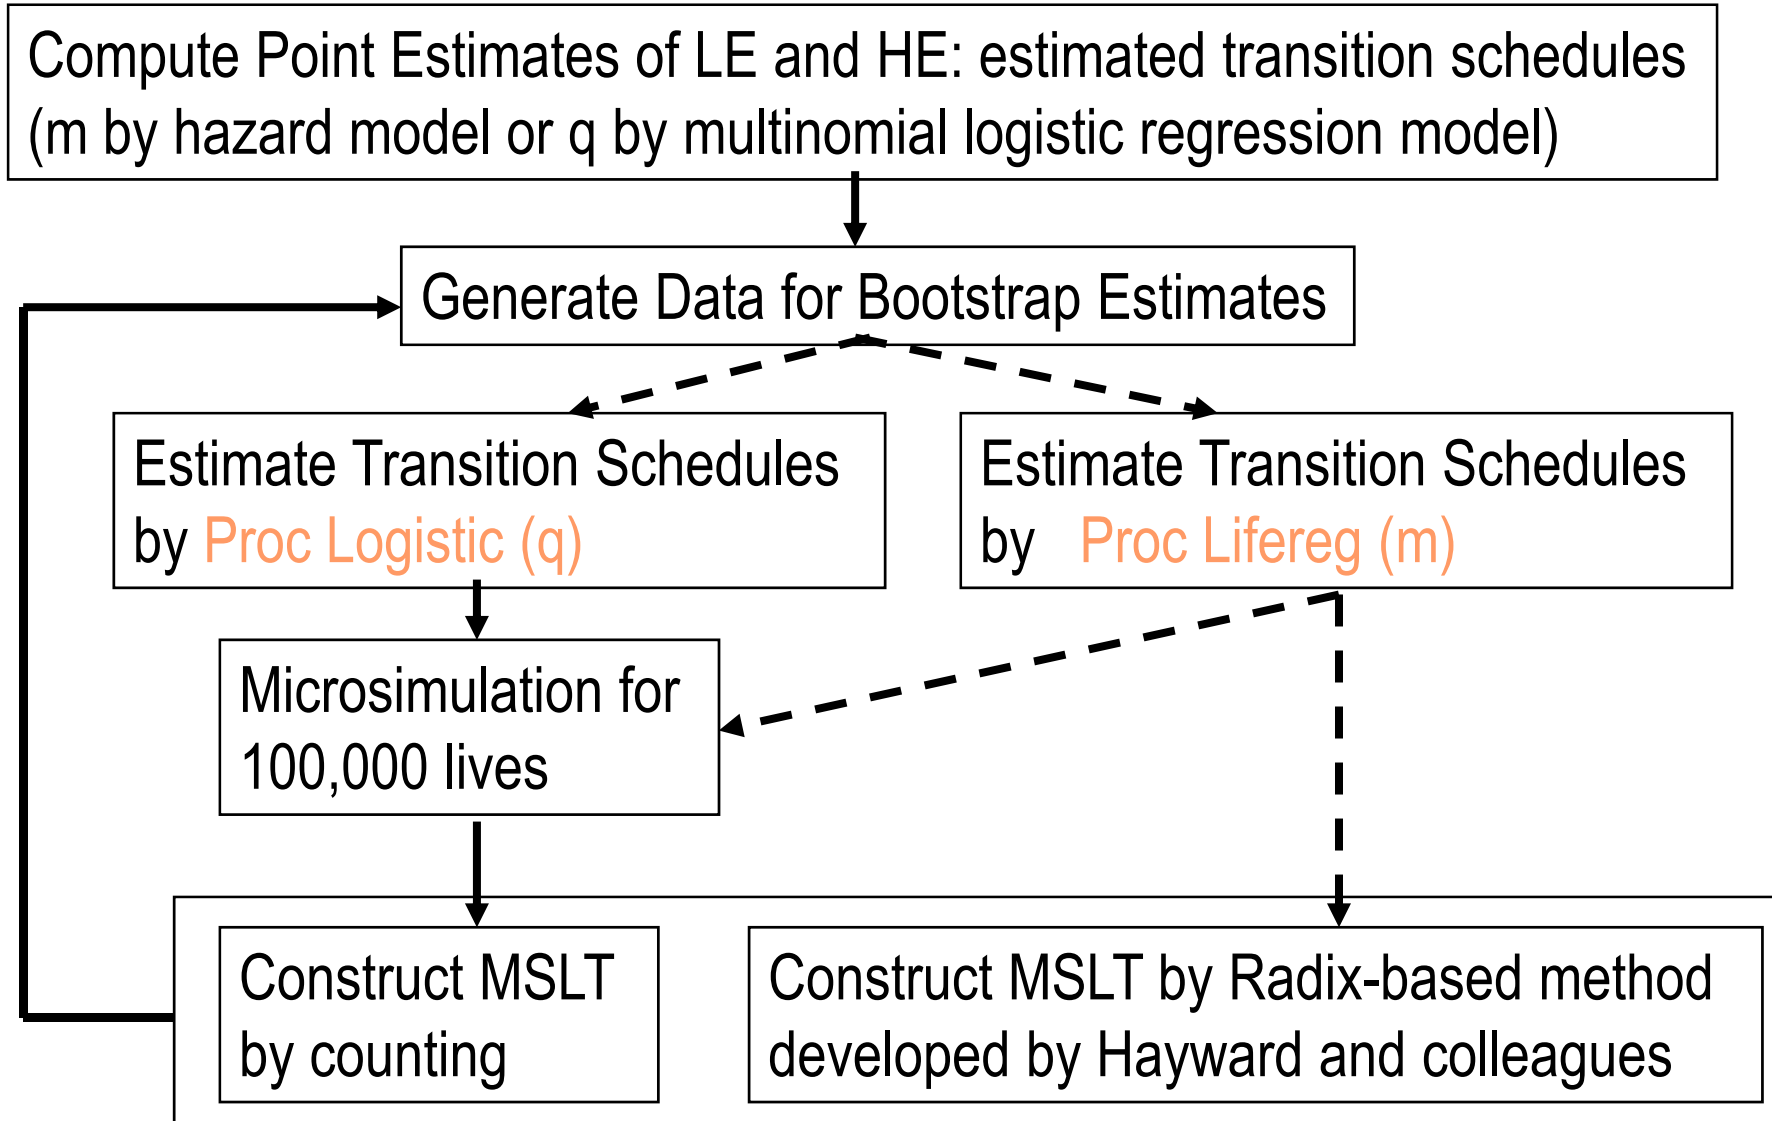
Compute Point Estimates of LE and HE: estimated transition schedules (m by hazard model or q by multinomial logistic regression model)

Generate Data for Bootstrap Estimates

Estimate Transition Schedules by Proc Logistic (q)

Estimate Transition Schedules by Proc Lifereg (m)

Microsimulation for 100,000 lives

Construct MSLT by counting

Construct MSLT by Radix-based method developed by Hayward and colleagues